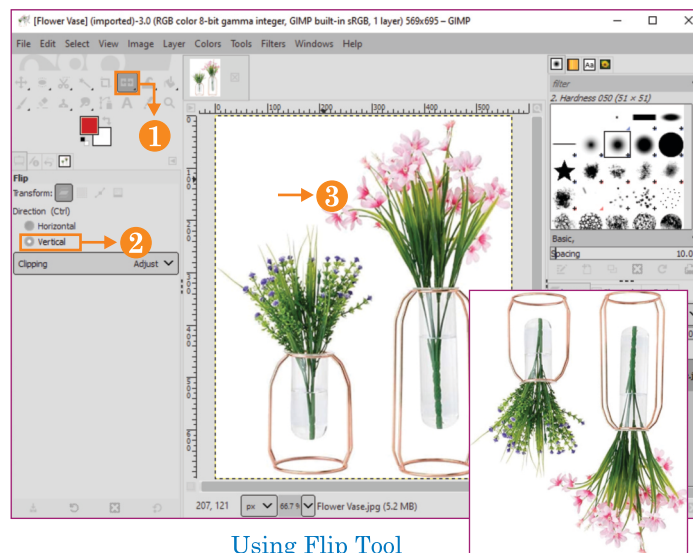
[Flower Vase] (imported)-3.0 (RGB color 8-bit gamma integer, GIMP built-in sRGB, 1 layer) 569x695 – GIMP

File Edit Select View Image Layer Colors Tools Filters Windows Help

1

Flip
Transform:
Direction (Ctrl)
Horizontal
Vertical
2
Clipping Adjust

3

filter
2. Hardness 050 (51 × 51)

Basic,
Spacing 10.0

207, 121 px 66.7 % Flower Vase.jpg (5.2 MB)

Using Flip Tool